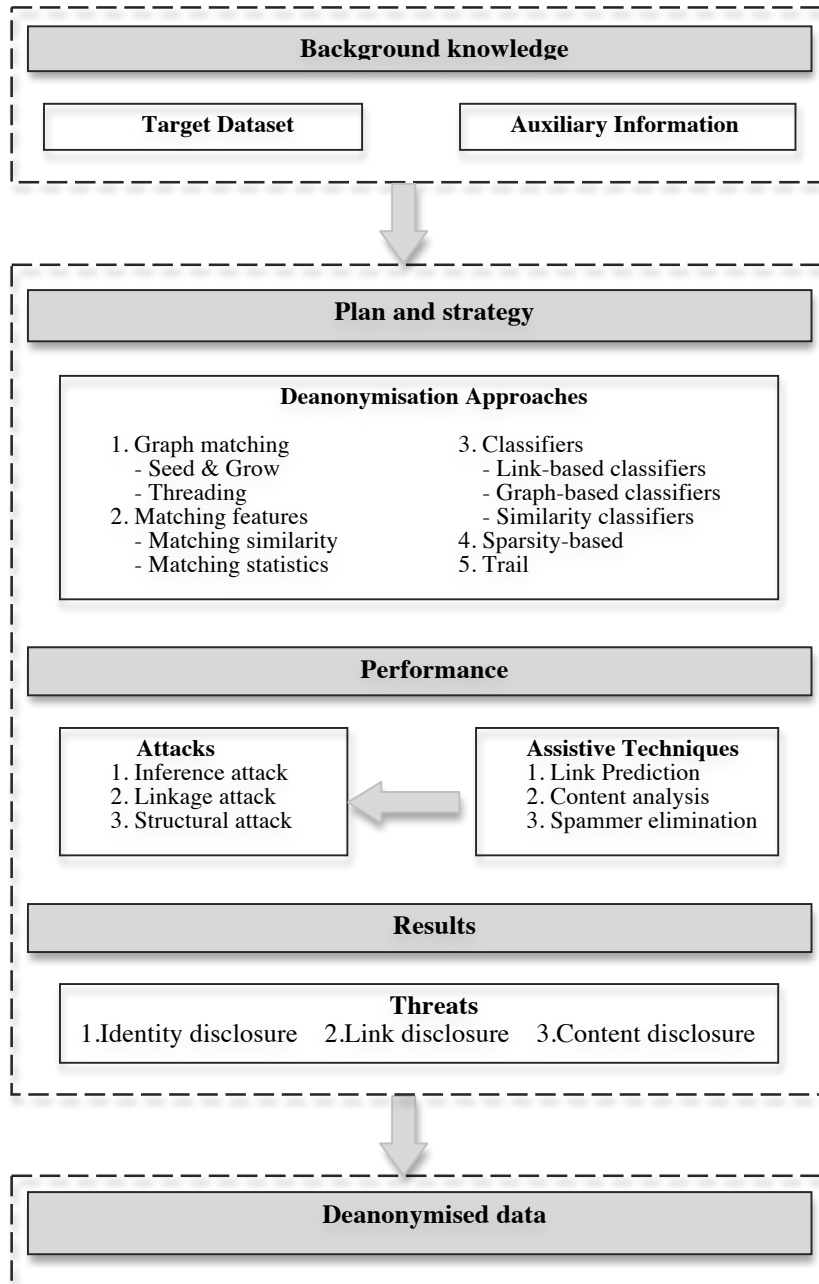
Background knowledge

Target Dataset

Auxiliary Information

Plan and strategy

Deanonymisation Approaches

1. Graph matching
- Seed & Grow
- Threading
2. Matching features
- Matching similarity
- Matching statistics

3. Classifiers
- Link-based classifiers
- Graph-based classifiers
- Similarity classifiers
4. Sparsity-based
5. Trail

Performance

Attacks
1. Inference attack
2. Linkage attack
3. Structural attack

Assistive Techniques
1. Link Prediction
2. Content analysis
3. Spammer elimination

Results

Threats
1.Identity disclosure 2.Link disclosure 3.Content disclosure

Deanonymised data